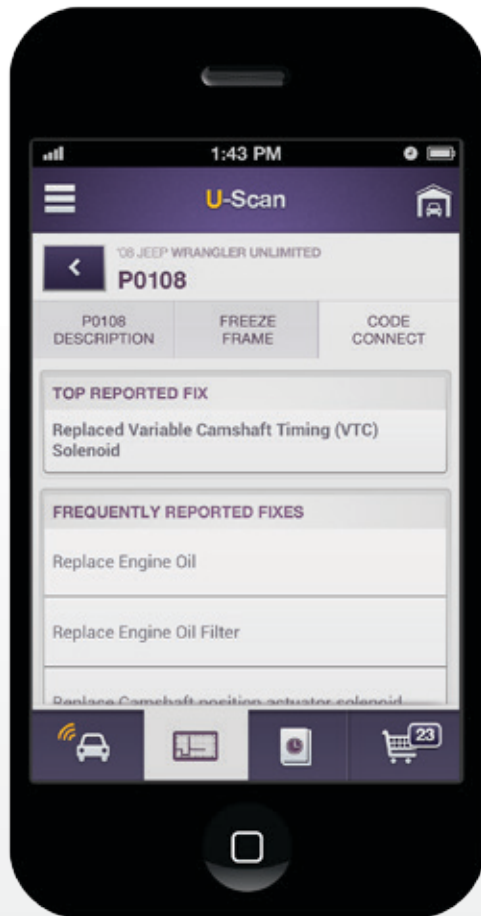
1:43 PM

U-Scan

'08 JEEP WRANGLER UNLIMITED
P0108

P0108 DESCRIPTION | FREEZE FRAME | CODE CONNECT

TOP REPORTED FIX
Replaced Variable Camshaft Timing (VTC) Solenoid

FREQUENTLY REPORTED FIXES
Replace Engine Oil
Replace Engine Oil Filter
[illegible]

23